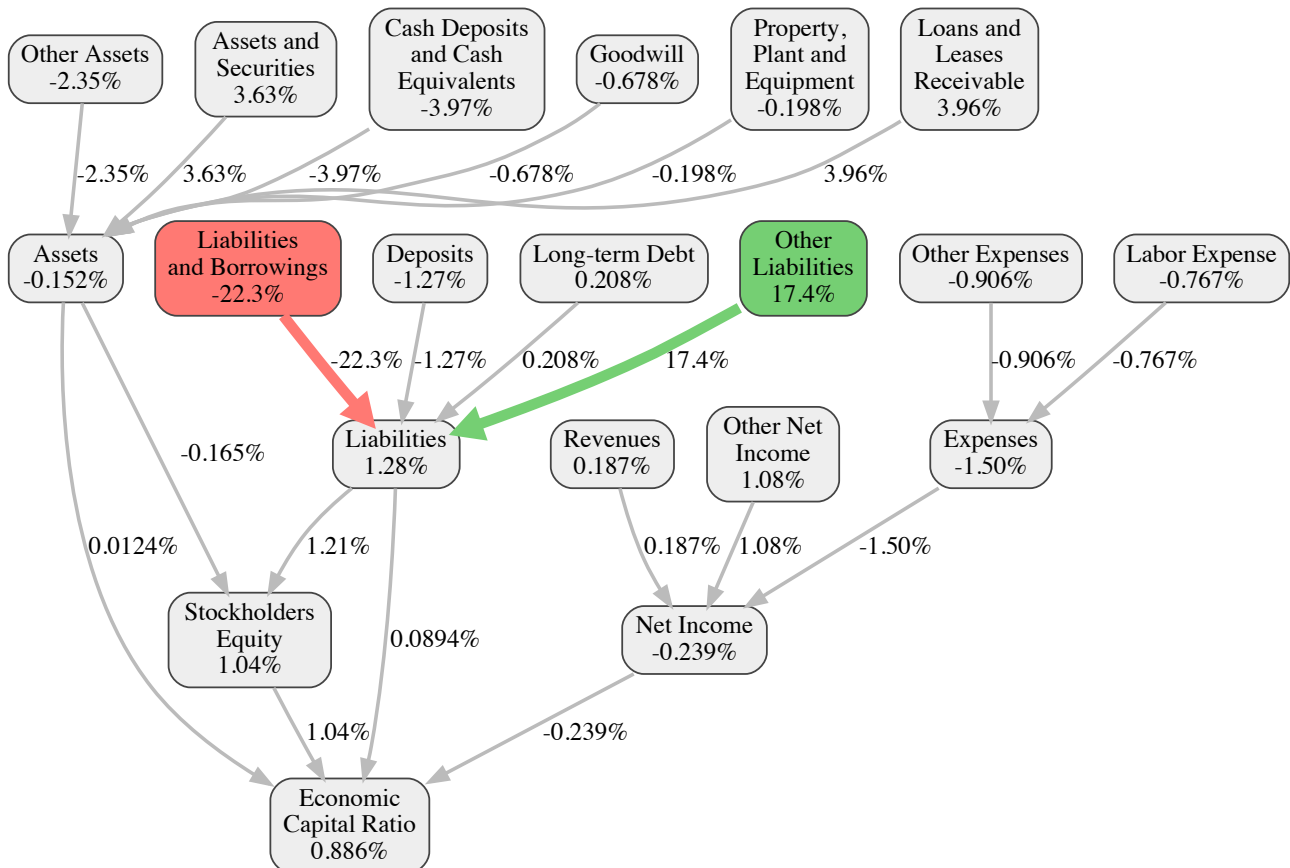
Other Assets
-2.35%

Assets and Securities
3.63%

Cash Deposits and Cash Equivalents
-3.97%

Goodwill
-0.678%

Property, Plant and Equipment
-0.198%

Loans and Leases Receivable
3.96%

-2.35%
3.63%
-3.97%
-0.678%
-0.198%
3.96%

Assets
-0.152%

Liabilities and Borrowings
-22.3%

Deposits
-1.27%

Long-term Debt
0.208%

Other Liabilities
17.4%

Other Expenses
-0.906%

Labor Expense
-0.767%

-22.3%
-1.27%
0.208%
17.4%
-0.906%
-0.767%

-0.165%

Liabilities
1.28%

Revenues
0.187%

Other Net Income
1.08%

Expenses
-1.50%

0.0124%
1.21%
0.187%
1.08%
-1.50%

Stockholders Equity
1.04%

0.0894%

Net Income
-0.239%

1.04%
-0.239%

Economic Capital Ratio
0.886%